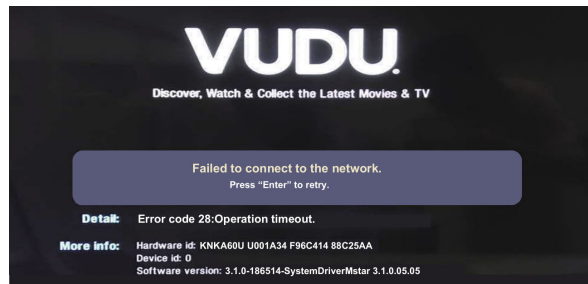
VUDU.

Discover, Watch & Collect the Latest Movies & TV

Failed to connect to the network.
Press “Enter” to retry.

Detail: Error code 28:Operation timeout.

More info: Hardware id: KNKA60U U001A34 F96C414 88C25AA
Device id: 0
Software version: 3.1.0-186514-SystemDriverMstar 3.1.0.05.05